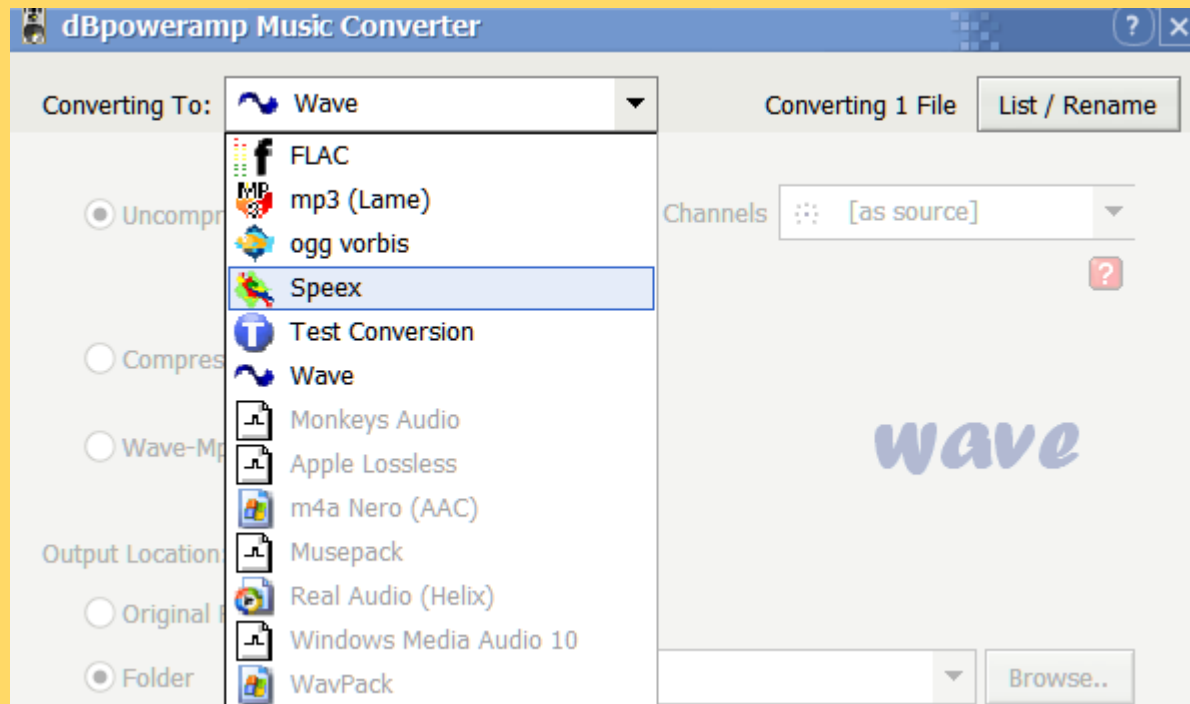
dBpoweramp Music Converter

?

Converting To: Wave

Converting 1 File

List / Rename

FLAC
mp3 (Lame)
ogg vorbis
Speex
Test Conversion
Wave
Monkeys Audio
Apple Lossless
m4a Nero (AAC)
Musepack
Real Audio (Helix)
Windows Media Audio 10
WavPack

Uncompr

Channels [as source]

?

Compres

Wave-Mp

wave

Output Location:

Original F

Folder

Browse..